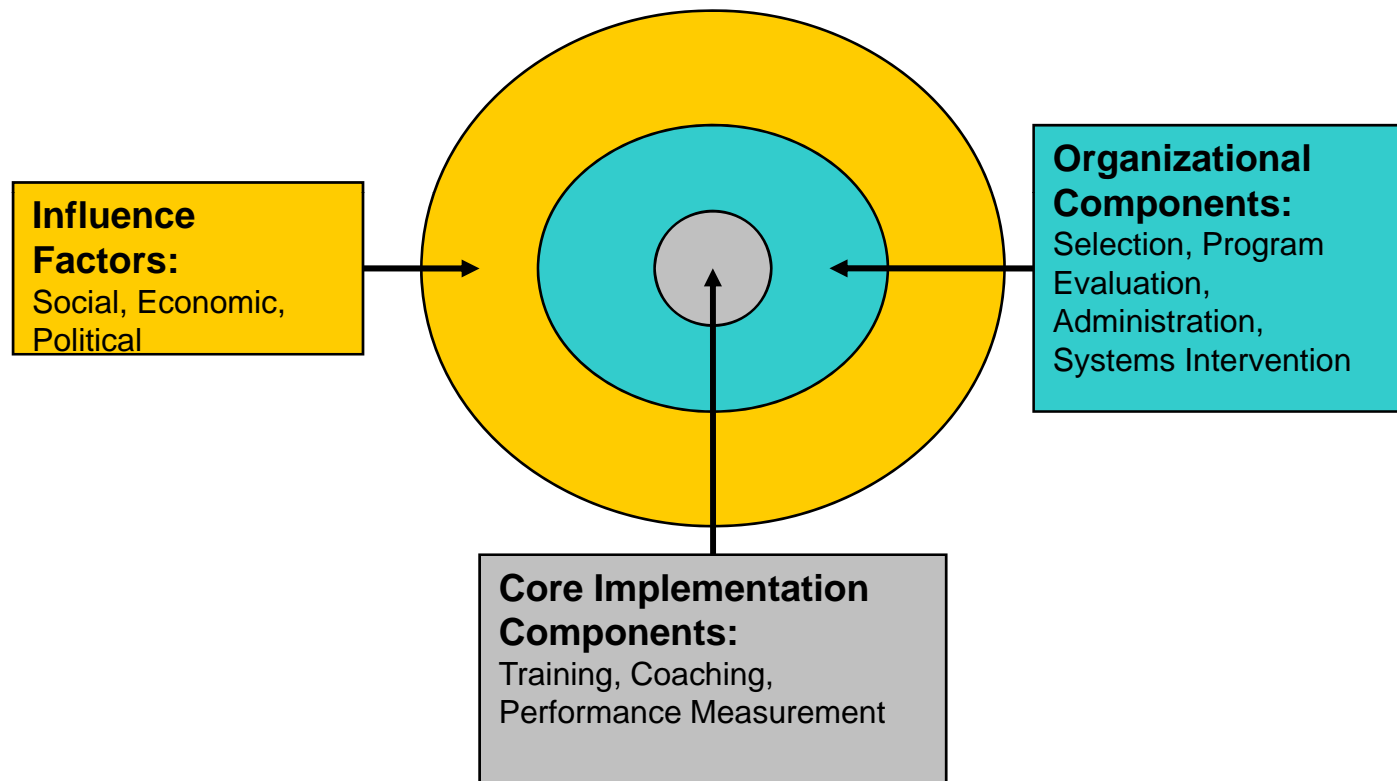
Influence Factors:
Social, Economic, Political

Organizational Components:
Selection, Program Evaluation, Administration, Systems Intervention

Core Implementation Components:
Training, Coaching, Performance Measurement